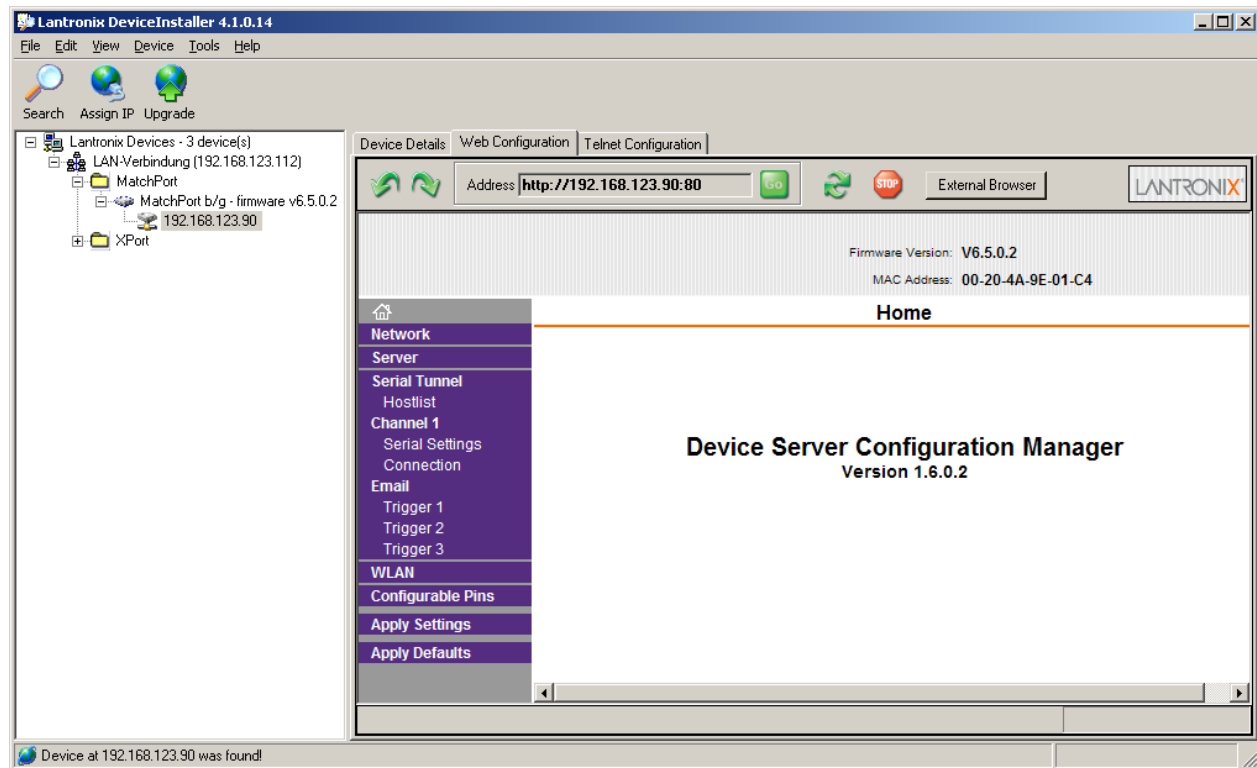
Lantronix DeviceInstaller 4.1.0.14

File Edit View Device Tools Help

Search Assign IP Upgrade

Lantronix Devices - 3 device(s)
LAN-Verbindung (192.168.123.112)
MatchPort
MatchPort b/g - firmware v6.5.0.2
192.168.123.90
XPort

Device Details | Web Configuration | Telnet Configuration

Address http://192.168.123.90:80 Go

STOP

External Browser

LANTRONIX

Firmware Version: V6.5.0.2
MAC Address: 00-20-4A-9E-01-C4

Home

Network
Server
Serial Tunnel
Hostlist
Channel 1
Serial Settings
Connection
Email
Trigger 1
Trigger 2
Trigger 3
WLAN
Configurable Pins
Apply Settings
Apply Defaults

Device Server Configuration Manager
Version 1.6.0.2

Device at 192.168.123.90 was found!